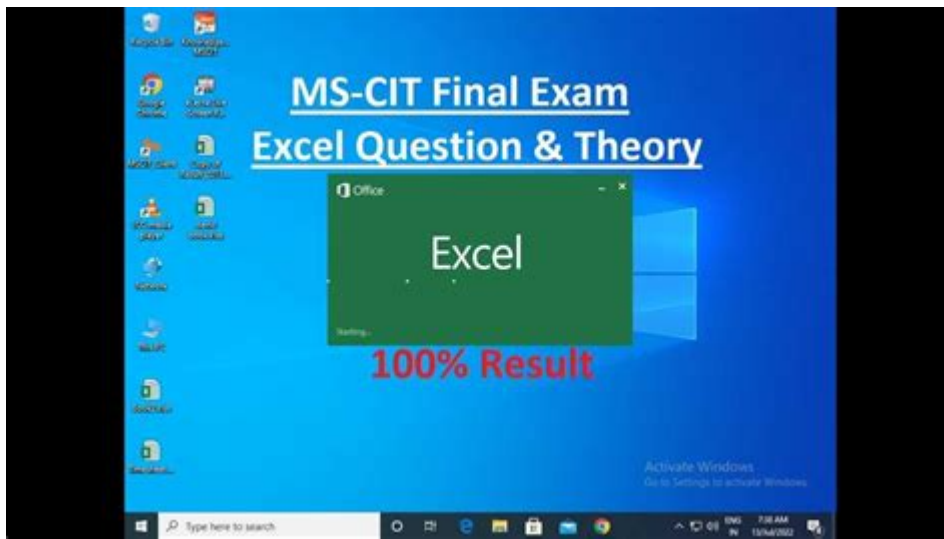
MS-CIT Final Exam
Excel Question & Theory

Office
Excel
Starting...

100% Result

Recycle Bin
Google Chrome
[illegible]
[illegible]

Activate Windows
Go to Settings to activate Windows.

Type here to search

ENG IN
7:30 AM
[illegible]